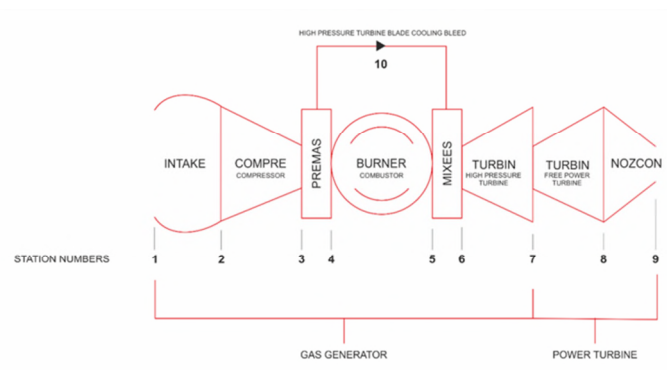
HIGH PRESSURE TURBINE BLADE COOLING BLEED

10

INTAKE

COMPRE
COMPRESSOR

PREMAS

BURNER
COMBUSTOR

MIXEES

TURBIN
HIGH PRESSURE TURBINE

TURBIN
FREE POWER TURBINE

NOZCON

STATION NUMBERS 1 2 3 4 5 6 7 8 9

GAS GENERATOR

POWER TURBINE